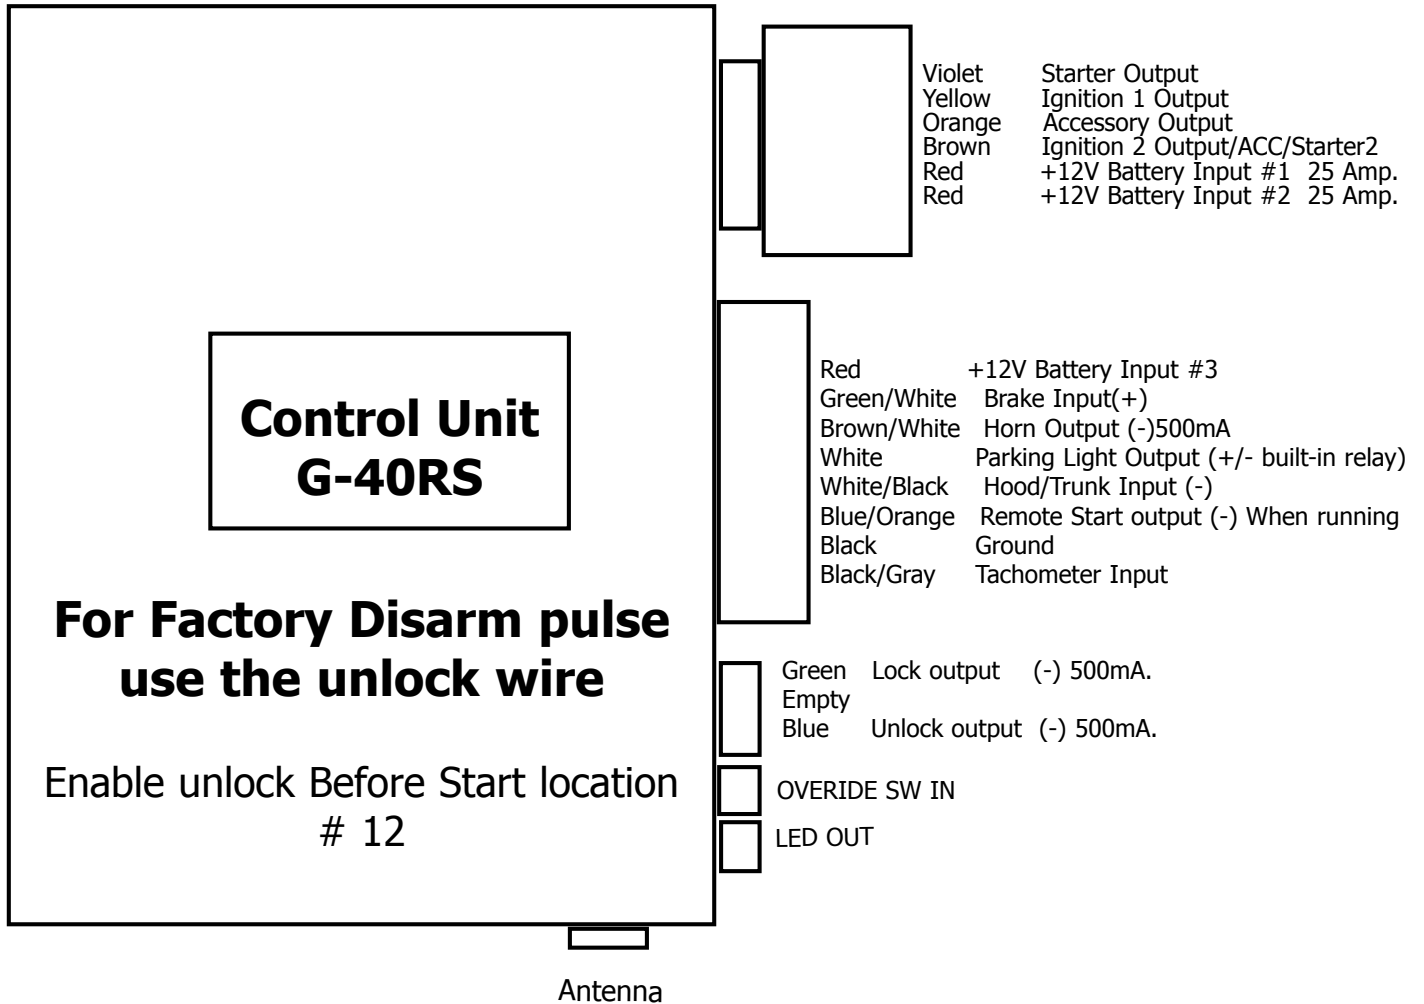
Violet Starter Output
Yellow Ignition 1 Output
Orange Accessory Output
Brown Ignition 2 Output/ACC/Starter2
Red +12V Battery Input #1 25 Amp.
Red +12V Battery Input #2 25 Amp.

Control Unit
G-40RS

Red +12V Battery Input #3
Green/White Brake Input(+)
Brown/White Horn Output (-)500mA
White Parking Light Output (+/- built-in relay)
White/Black Hood/Trunk Input (-)
Blue/Orange Remote Start output (-) When running
Black Ground
Black/Gray Tachometer Input

For Factory Disarm pulse use the unlock wire

Green Lock output (-) 500mA.
Empty
Blue Unlock output (-) 500mA.

Enable unlock Before Start location # 12

OVERIDE SW IN

LED OUT

Antenna